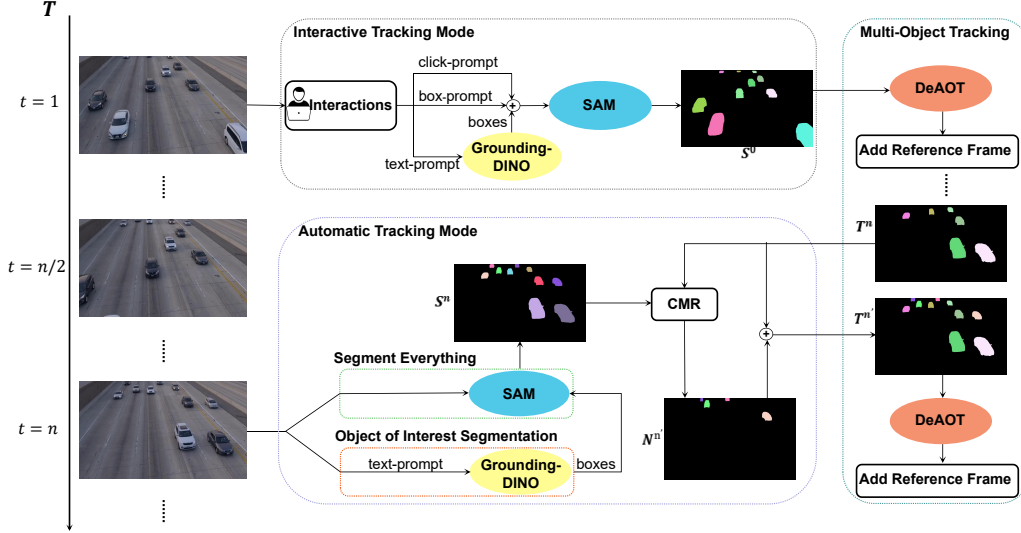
$T$

$t=1$

$t=n/2$

$t=n$

Interactive Tracking Mode

Interactions

click-prompt

box-prompt

boxes

text-prompt

Grounding-DINO

SAM

$S^0$

Multi-Object Tracking

DeAOT

Add Reference Frame

$T^n$

$T^{n'}$

DeAOT

Add Reference Frame

Automatic Tracking Mode

$S^n$

CMR

Segment Everything

SAM

Object of Interest Segmentation

text-prompt

Grounding-DINO

boxes

$N^{n'}$